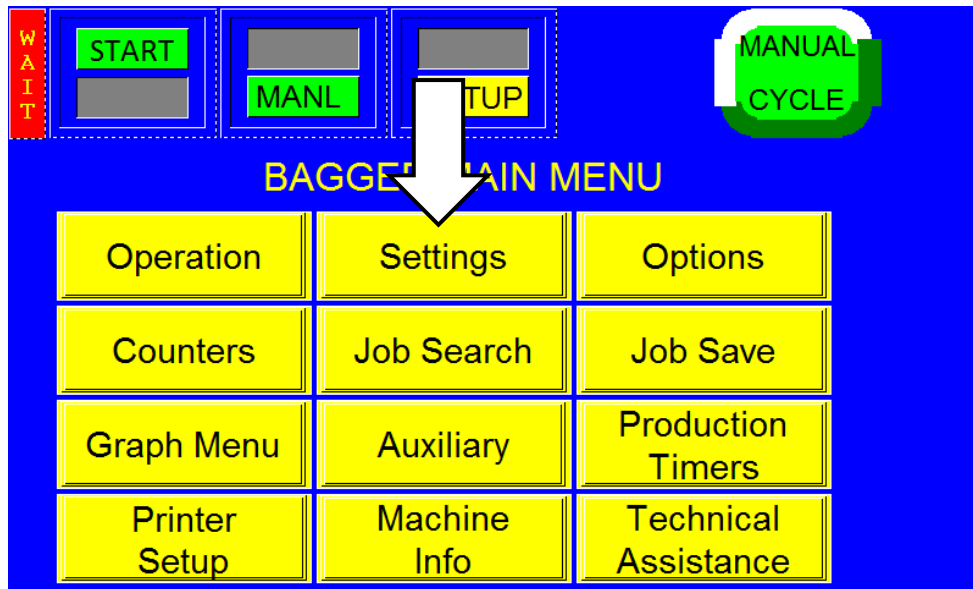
W
A
I
T

START

MANL

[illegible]TUP

MANUAL
CYCLE

BAGGE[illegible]AIN MENU

Operation

Settings

Options

Counters

Job Search

Job Save

Graph Menu

Auxiliary

Production Timers

Printer Setup

Machine Info

Technical Assistance